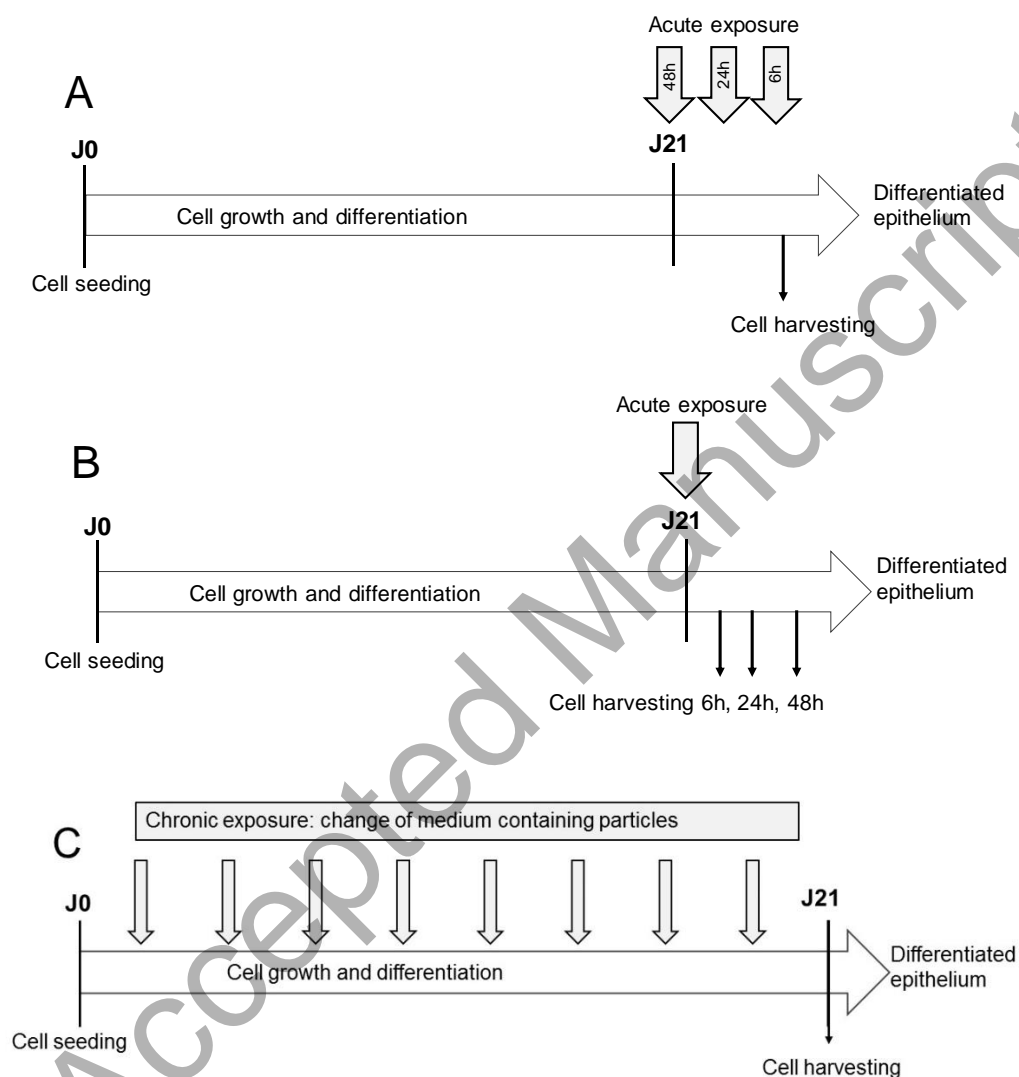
Acute exposure
48h 24h 6h
A
J0
J21
Cell growth and differentiation
Differentiated epithelium
Cell seeding
Cell harvesting

Acute exposure
B
J0
J21
Cell growth and differentiation
Differentiated epithelium
Cell seeding
Cell harvesting 6h, 24h, 48h

Chronic exposure: change of medium containing particles
C
J0
J21
Cell growth and differentiation
Differentiated epithelium
Cell seeding
Cell harvesting

Accepted Manuscript